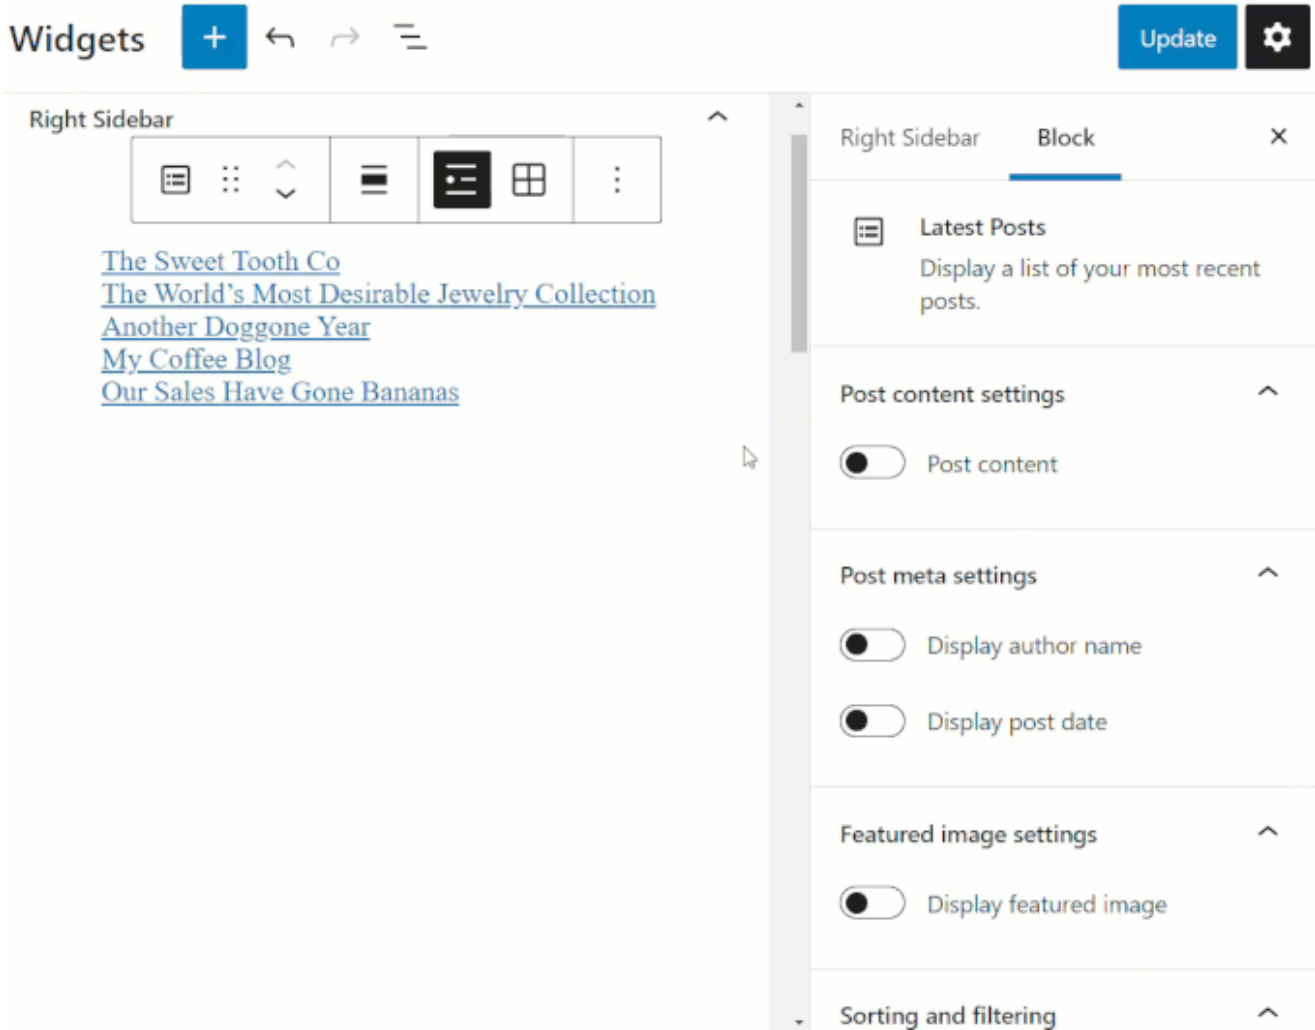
Widgets

Update

Right Sidebar

The Sweet Tooth Co
The World's Most Desirable Jewelry Collection
Another Doggone Year
My Coffee Blog
Our Sales Have Gone Bananas

Right Sidebar Block

Latest Posts
Display a list of your most recent posts.

Post content settings

Post content

Post meta settings

Display author name

Display post date

Featured image settings

Display featured image

Sorting and filtering